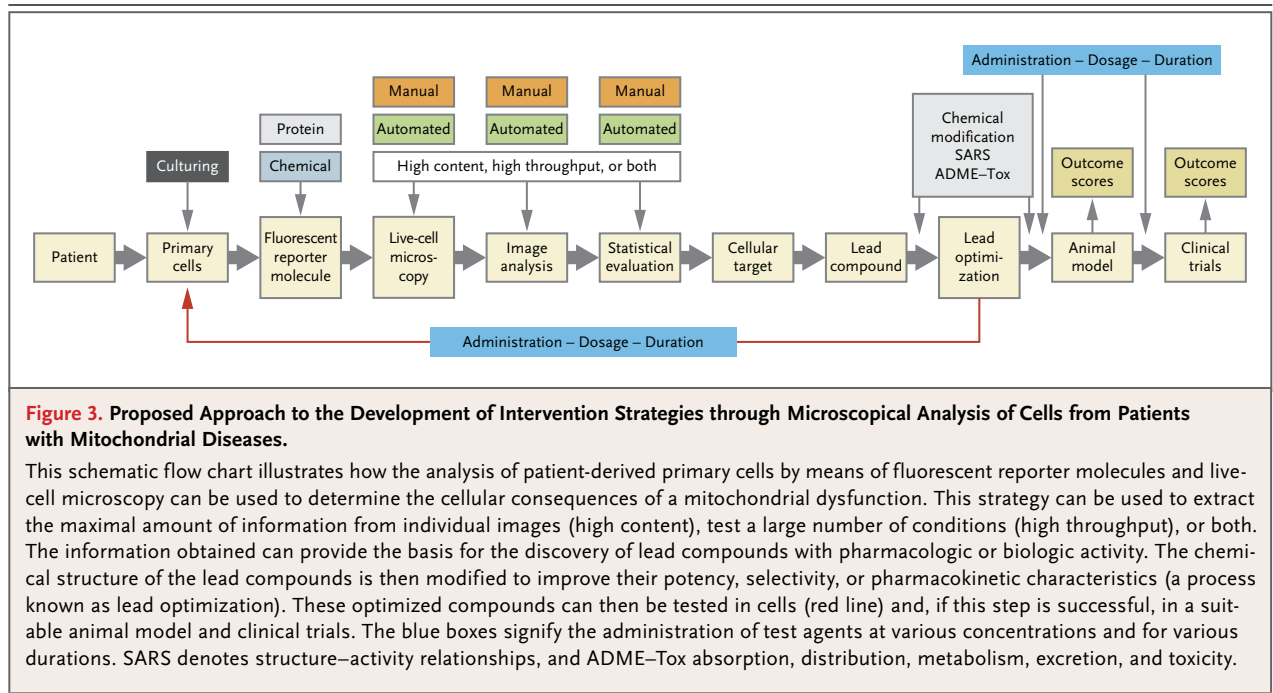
Administration – Dosage – Duration

Manual
Automated

Manual
Automated

Manual
Automated

Chemical modification SARS ADME–Tox

Protein

Culturing

Chemical

High content, high throughput, or both

Outcome scores

Outcome scores

Patient

Primary cells

Fluorescent reporter molecule

Live-cell microscopy

Image analysis

Statistical evaluation

Cellular target

Lead compound

Lead optimization

Animal model

Clinical trials

Administration – Dosage – Duration

**Figure 3. Proposed Approach to the Development of Intervention Strategies through Microscopical Analysis of Cells from Patients with Mitochondrial Diseases.**

This schematic flow chart illustrates how the analysis of patient-derived primary cells by means of fluorescent reporter molecules and live-cell microscopy can be used to determine the cellular consequences of a mitochondrial dysfunction. This strategy can be used to extract the maximal amount of information from individual images (high content), test a large number of conditions (high throughput), or both. The information obtained can provide the basis for the discovery of lead compounds with pharmacologic or biologic activity. The chemical structure of the lead compounds is then modified to improve their potency, selectivity, or pharmacokinetic characteristics (a process known as lead optimization). These optimized compounds can then be tested in cells (red line) and, if this step is successful, in a suitable animal model and clinical trials. The blue boxes signify the administration of test agents at various concentrations and for various durations. SARS denotes structure–activity relationships, and ADME–Tox absorption, distribution, metabolism, excretion, and toxicity.